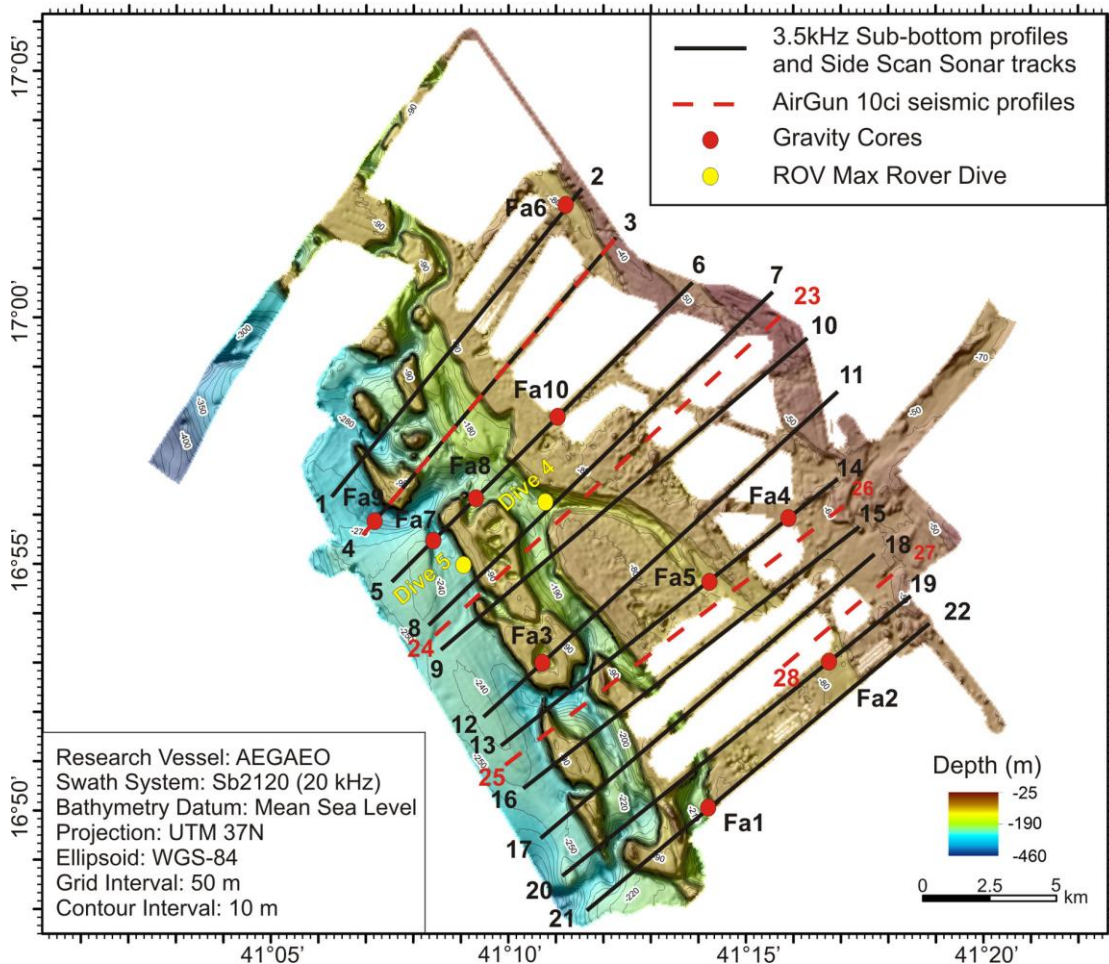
3.5kHz Sub-bottom profiles and Side Scan Sonar tracks
AirGun 10ci seismic profiles
Gravity Cores
ROV Max Rover Dive

17°05'
17°00'
16°55'
16°50'

2
Pa6
3
6
7
23
10
11
Fa10
Fa8
Dive 4
14
Fa4
26
15
1
Fa9
Fa7
4
5
Dive 5
18
27
19
22
Fa5
8
24
9
Fa3
28
Fa2
12
13
25
16
17
20
21
Fa1

Research Vessel: AEGAEO
Swath System: Sb2120 (20 kHz)
Bathymetry Datum: Mean Sea Level
Projection: UTM 37N
Ellipsoid: WGS-84
Grid Interval: 50 m
Contour Interval: 10 m

Depth (m)
-25
-190
-460

0 2.5 5 km

41°05'
41°10'
41°15'
41°20'